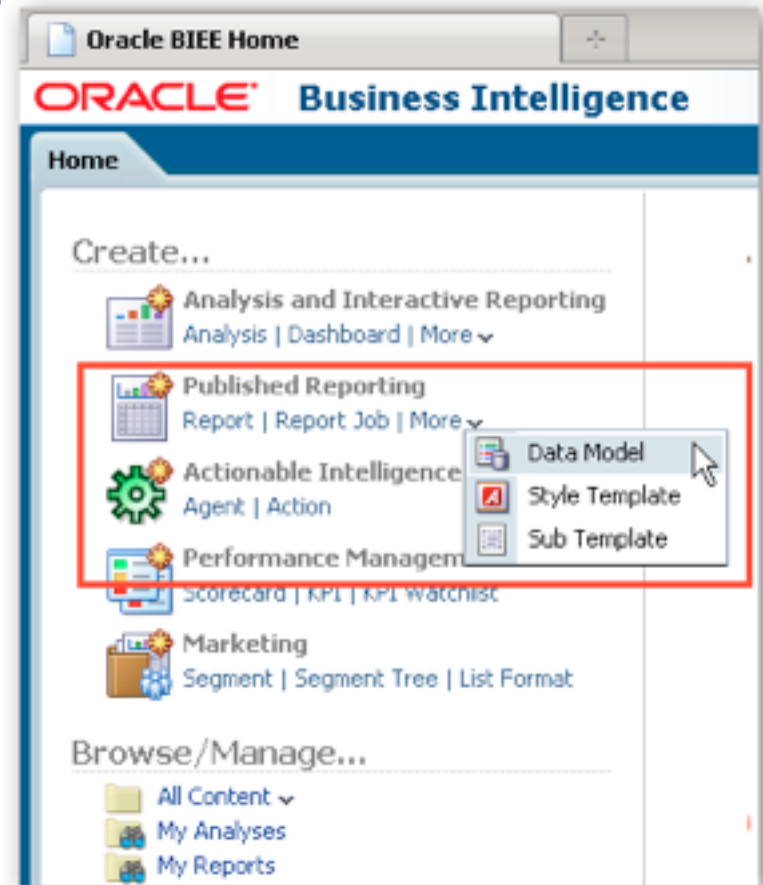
Oracle BIEE Home

ORACLE Business Intelligence

Home

Create...

Analysis and Interactive Reporting
Analysis | Dashboard | More

Published Reporting
Report | Report Job | More

Data Model
Style Template
Sub Template

Actionable Intelligence
Agent | Action

Performance Managem
Scorecard | KPI | KPI Watchlist

Marketing
Segment | Segment Tree | List Format

Browse/Manage...

All Content
My Analyses
My Reports